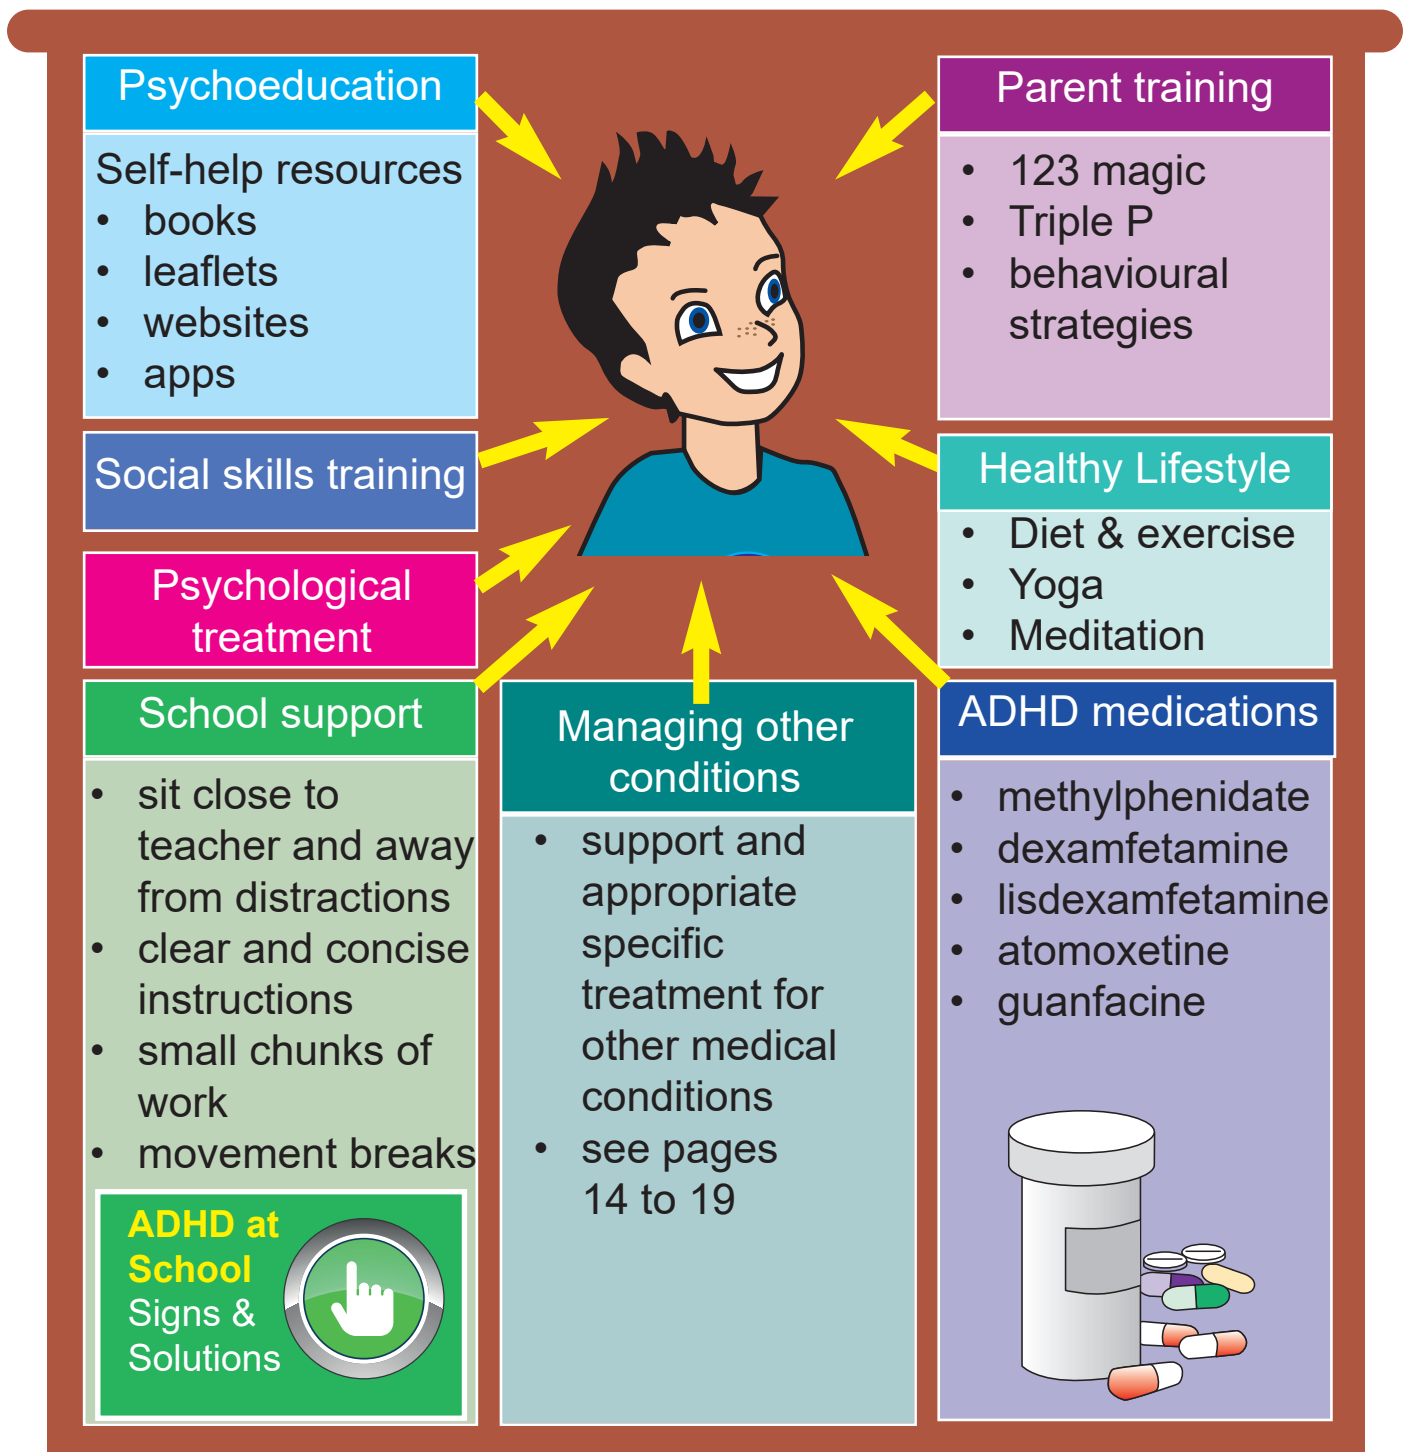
Psychoeducation

Self-help resources
• books
• leaflets
• websites
• apps

Parent training

• 123 magic
• Triple P
• behavioural strategies

Social skills training

Healthy Lifestyle

• Diet & exercise
• Yoga
• Meditation

Psychological treatment

School support

• sit close to teacher and away from distractions
• clear and concise instructions
• small chunks of work
• movement breaks

ADHD at School
Signs & Solutions

Managing other conditions

• support and appropriate specific treatment for other medical conditions
• see pages 14 to 19

ADHD medications

• methylphenidate
• dexamfetamine
• lisdexamfetamine
• atomoxetine
• guanfacine